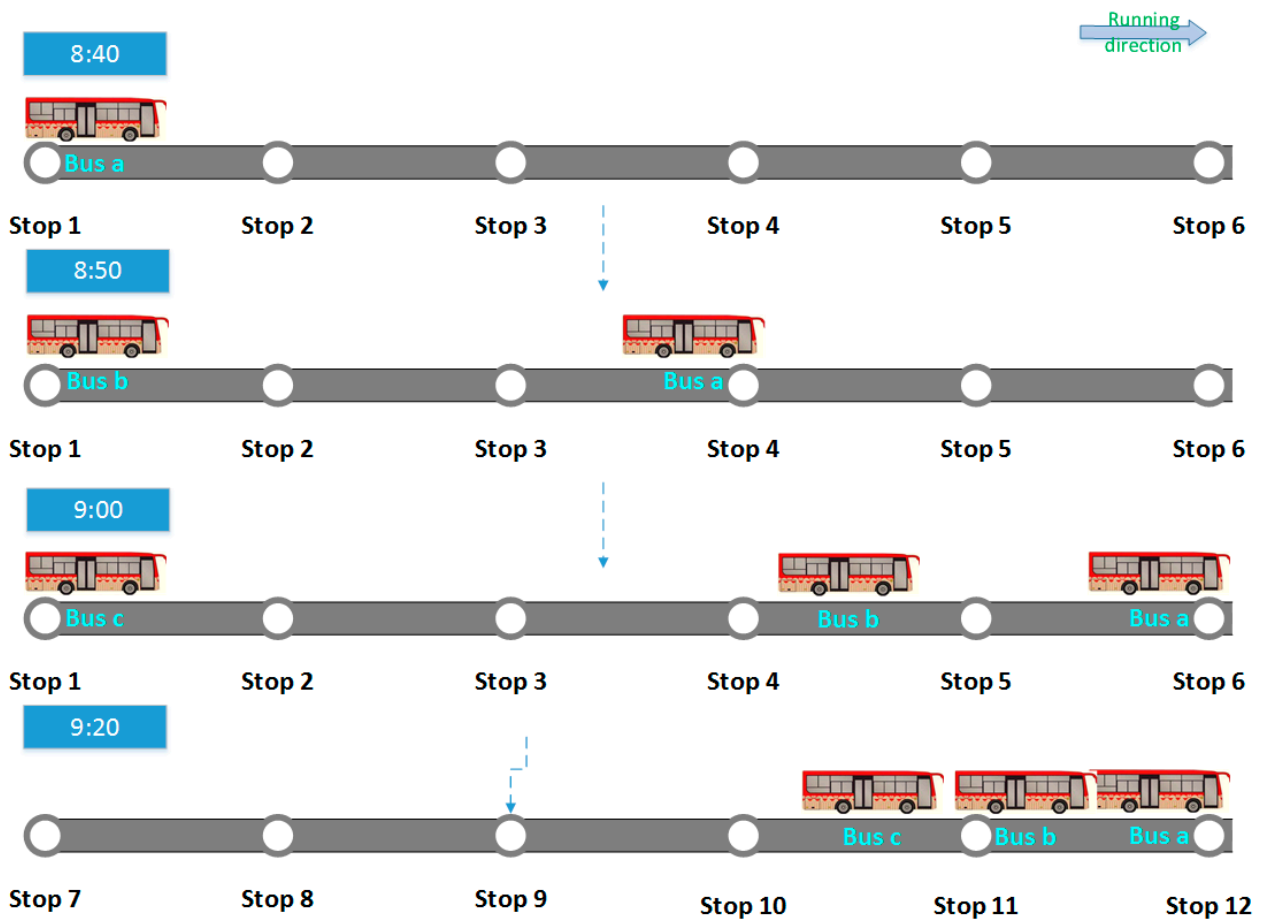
Running direction

8:40

Bus a

Stop 1 Stop 2 Stop 3 Stop 4 Stop 5 Stop 6

8:50

Bus b Bus a

Stop 1 Stop 2 Stop 3 Stop 4 Stop 5 Stop 6

9:00

Bus c Bus b Bus a

Stop 1 Stop 2 Stop 3 Stop 4 Stop 5 Stop 6

9:20

Bus c Bus b Bus a

Stop 7 Stop 8 Stop 9 Stop 10 Stop 11 Stop 12